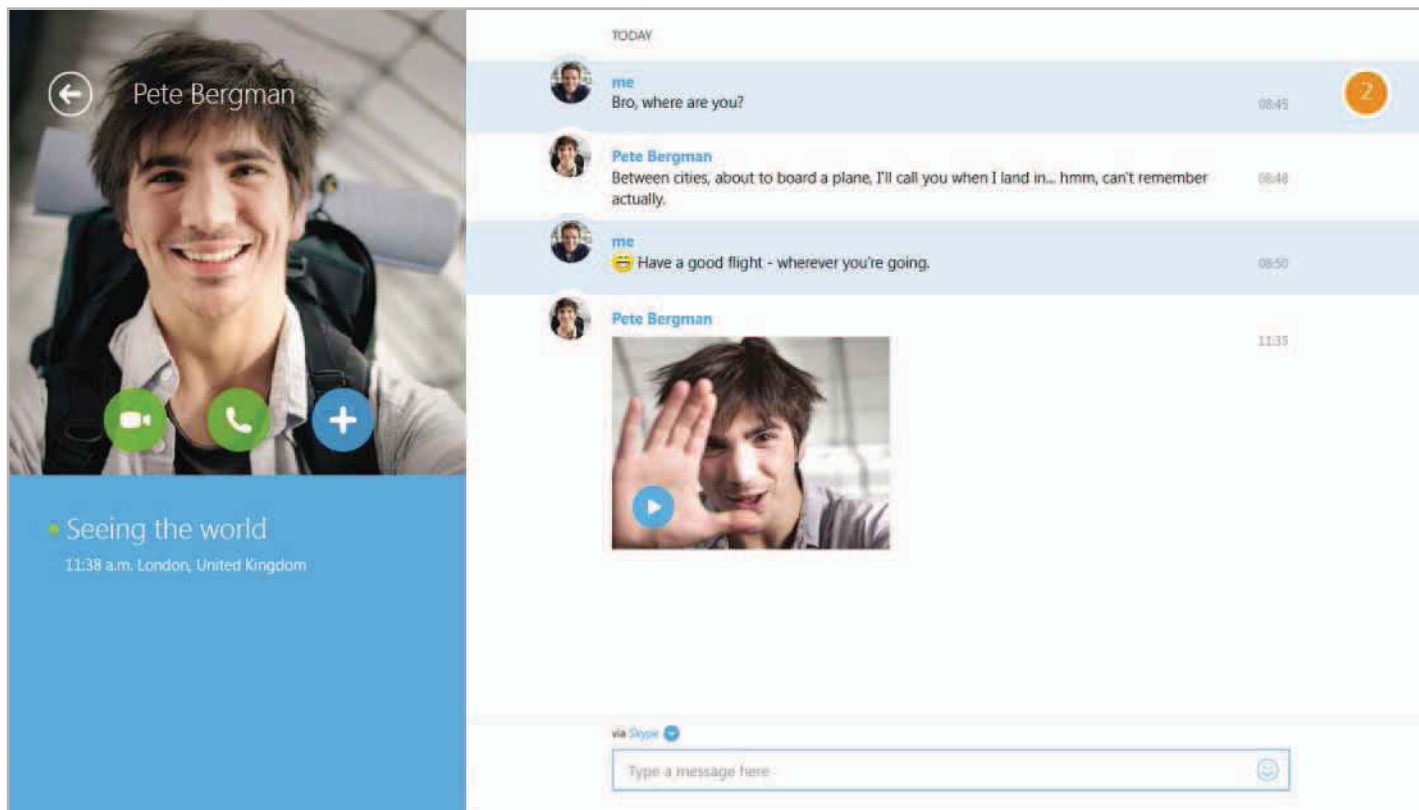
Pete Bergman

Seeing the world
11:38 a.m. London, United Kingdom

TODAY

me
Bro, where are you? 08:45

2

Pete Bergman
Between cities, about to board a plane, I'll call you when I land in... hmm, can't remember actually. 08:48

me
Have a good flight - wherever you're going. 08:50

Pete Bergman
11:35

via Skype

Type a message here